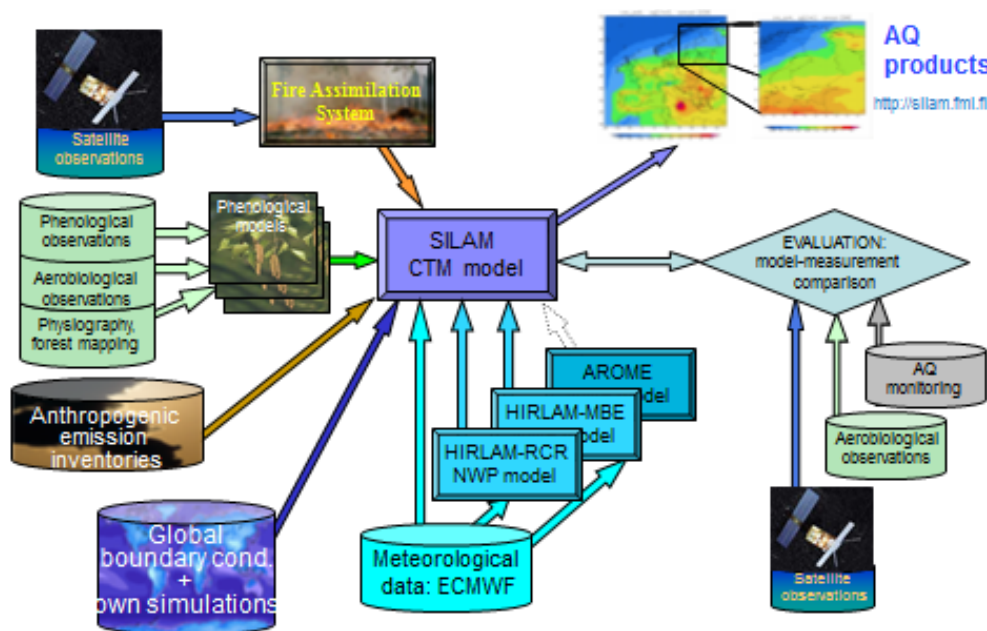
AQ products

http://silam.fmi.fi

Satellite observations

Fire Assimilation System

Phenological observations

Aerobiological observations

Physiography, forest mapping

Phenological models

SILAM CTM model

EVALUATION: model-measurement comparison

Anthropogenic emission inventories

AROME model

HIRLAM-MBE model

HIRLAM-RCR NWP model

AQ monitoring

Aerobiological observations

Global boundary cond. + own simulations

Meteorological data: ECMWF

Satellite observations